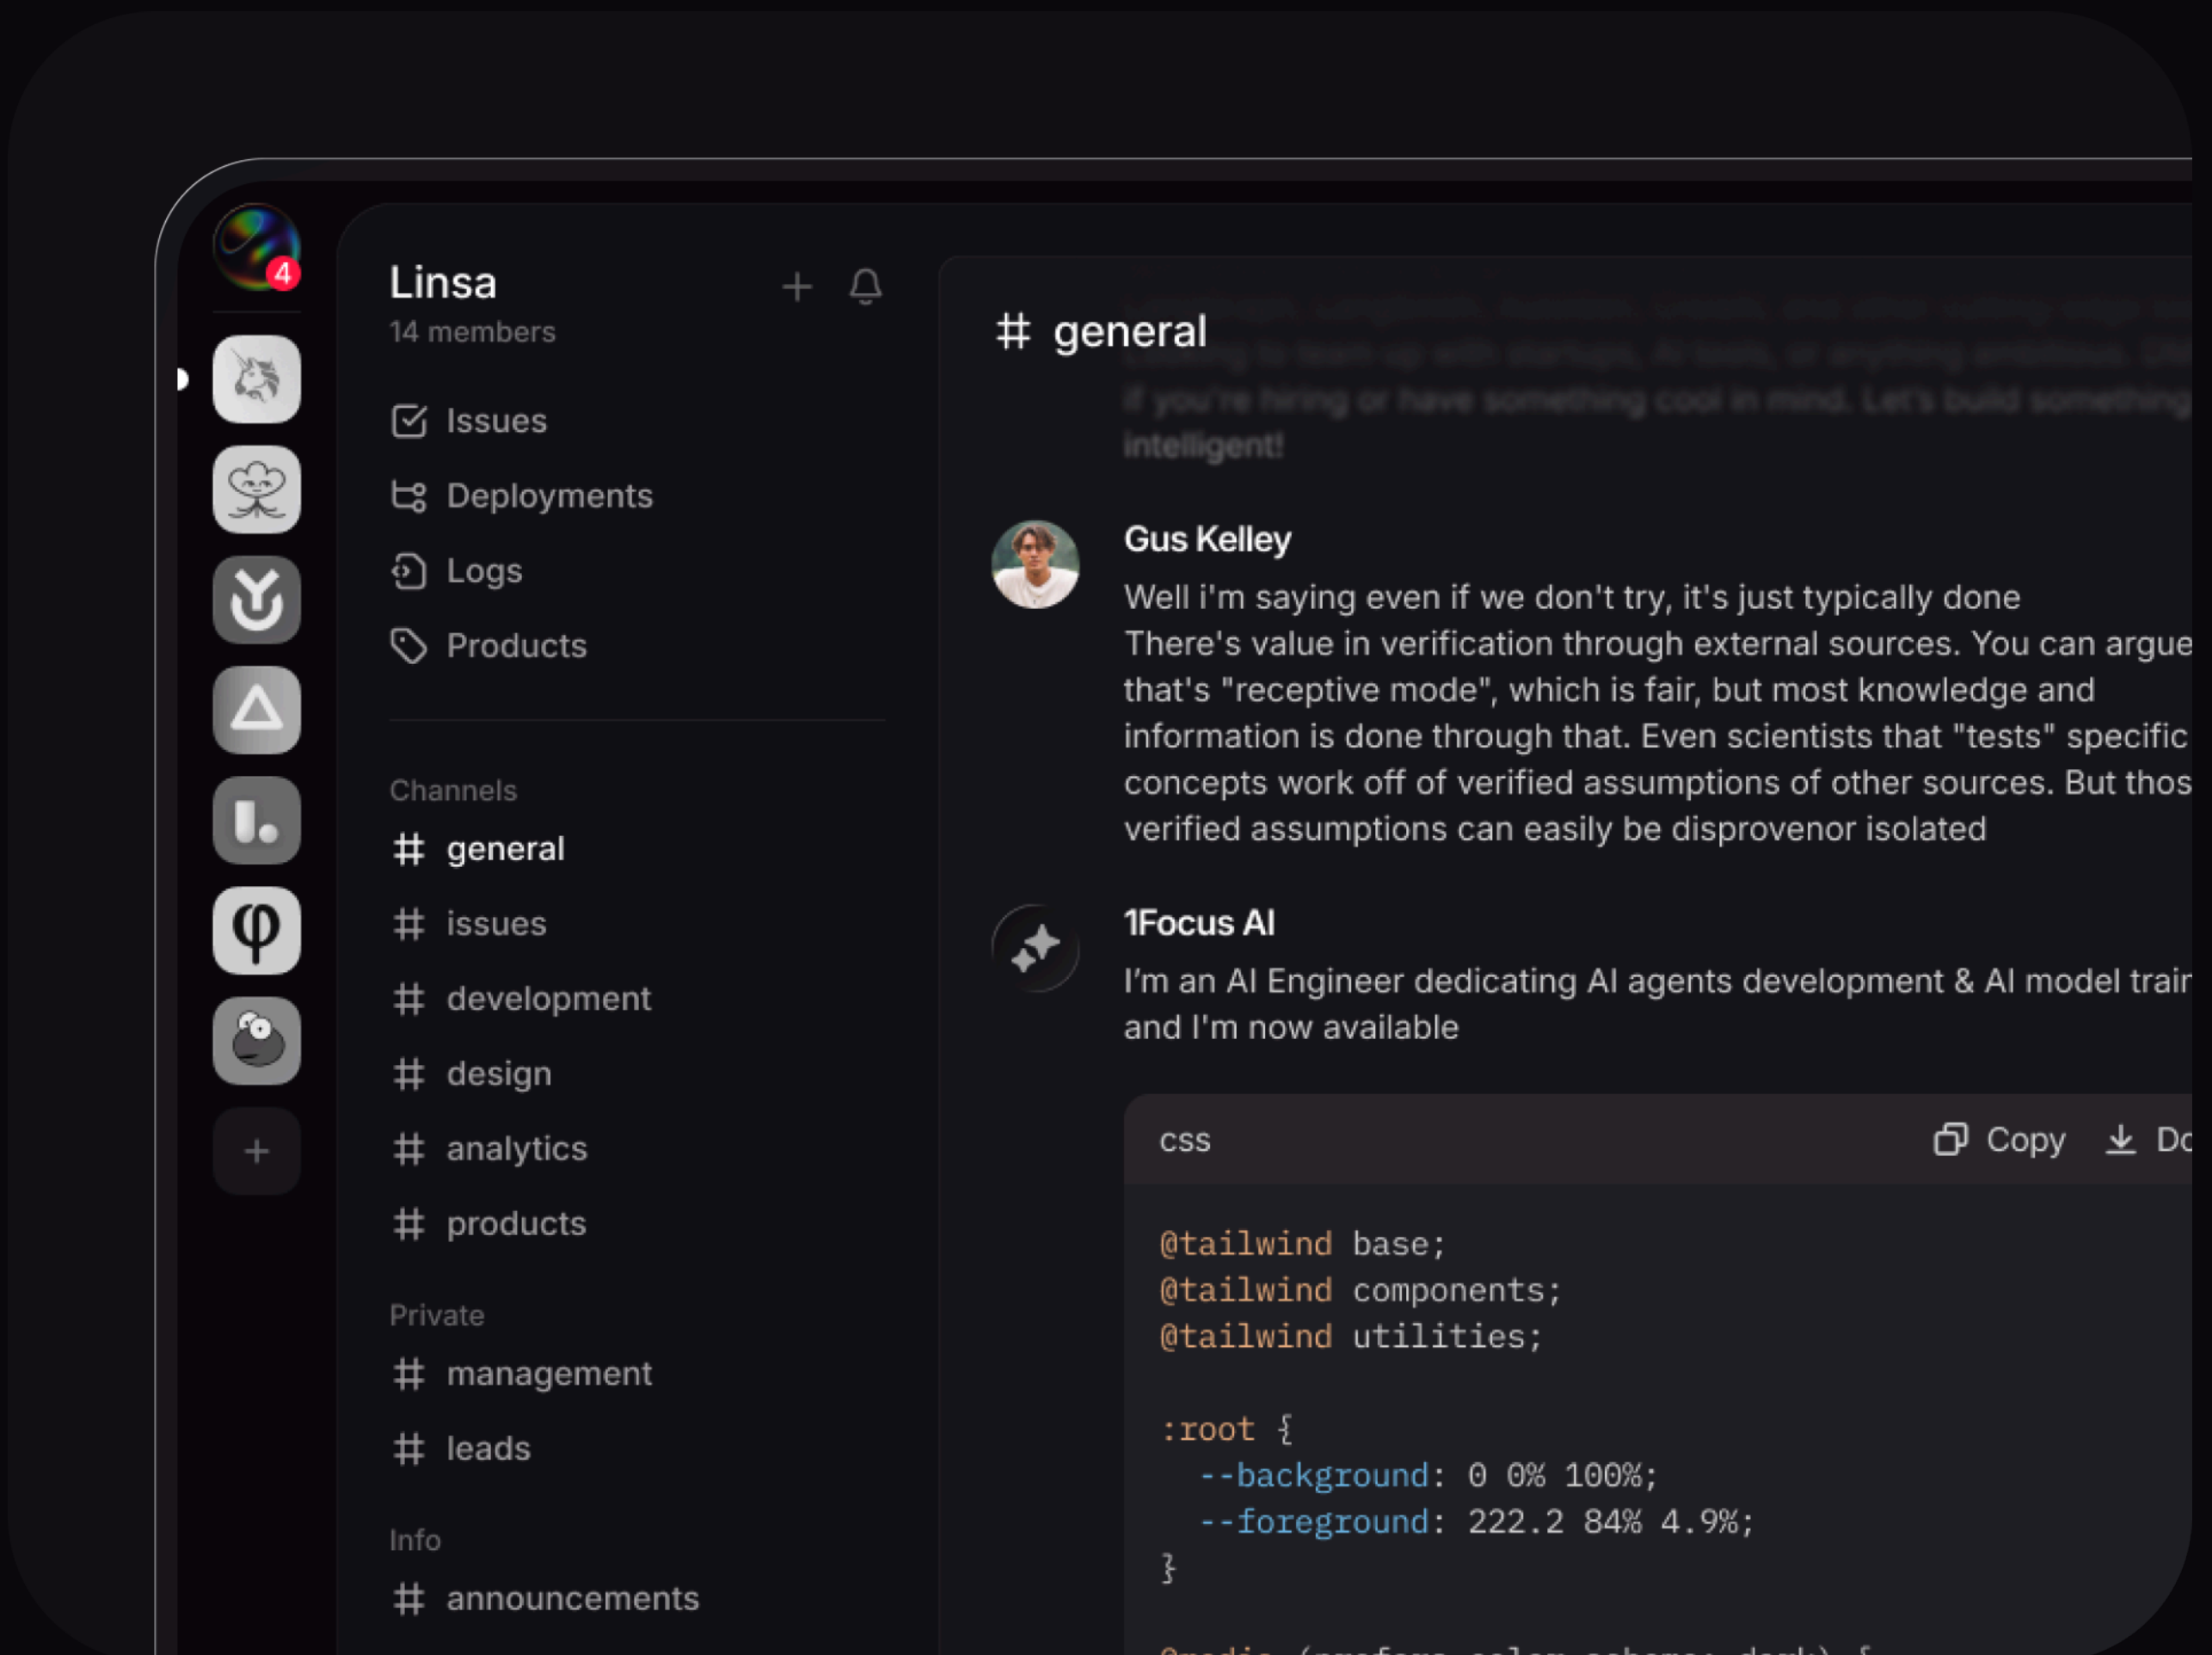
4

Linsa
14 members

Issues
Deployments
Logs
Products

Channels
# general
# issues
# development
# design
# analytics
# products

Private
# management
# leads

Info
# announcements

# general

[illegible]
intelligent!

Gus Kelley
Well i'm saying even if we don't try, it's just typically done
There's value in verification through external sources. You can argue that's "receptive mode", which is fair, but most knowledge and information is done through that. Even scientists that "tests" specific concepts work off of verified assumptions of other sources. But thos verified assumptions can easily be disprovenor isolated

1Focus AI
I'm an AI Engineer dedicating AI agents development & AI model trai and I'm now available

css
Copy
Do

@tailwind base;
@tailwind components;
@tailwind utilities;

:root {
  --background: 0 0% 100%;
  --foreground: 222.2 84% 4.9%;
}